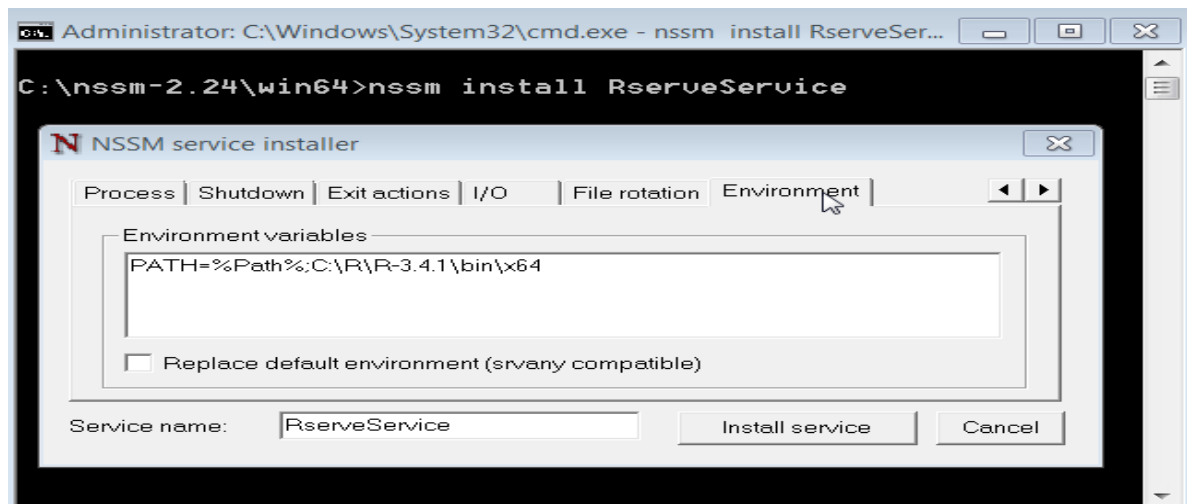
Administrator: C:\Windows\System32\cmd.exe - nssm install RserveSer...

C:\nssm-2.24\win64>nssm install RserveService

NSSM service installer

Process | Shutdown | Exit actions | I/O | File rotation | Environment

Environment variables

PATH=%Path%;C:\R\R-3.4.1\bin\x64

Replace default environment (srvany compatible)

Service name: RserveService

Install service

Cancel